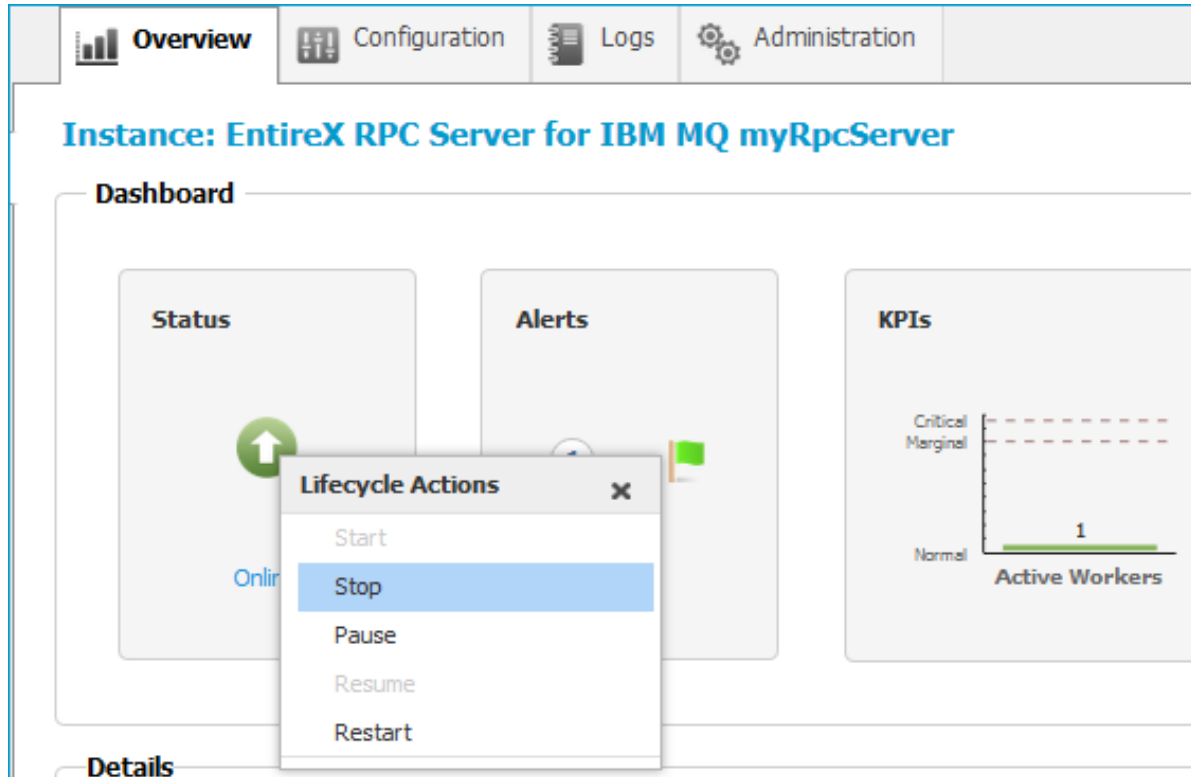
Overview Configuration Logs Administration

Instance: EntireX RPC Server for IBM MQ myRpcServer

Dashboard

Status

Onli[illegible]

Alerts

KPIs

Critical
Marginal
Normal

1

Active Workers

Lifecycle Actions ×

Start
Stop
Pause
Resume
Restart

Details